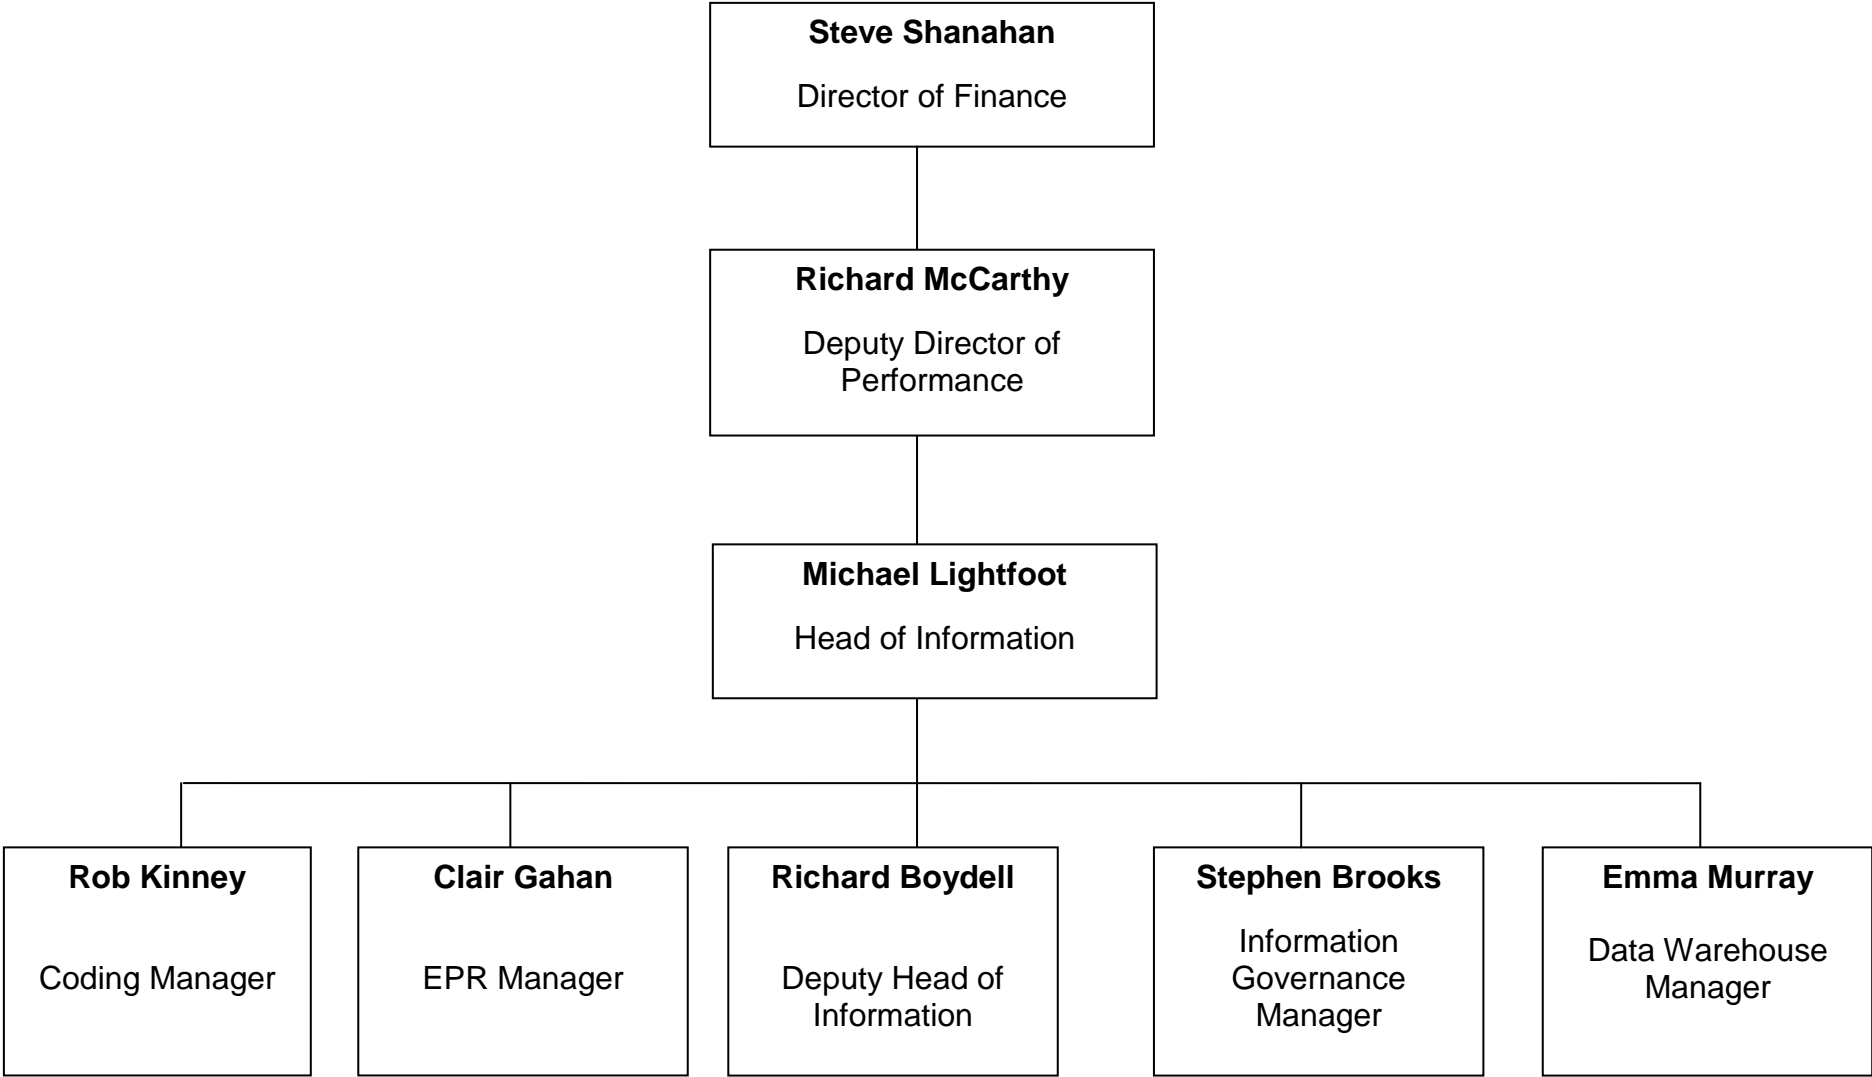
**Steve Shanahan**

Director of Finance

**Richard McCarthy**

Deputy Director of Performance

**Michael Lightfoot**

Head of Information

**Rob Kinney**

Coding Manager

**Clair Gahan**

EPR Manager

**Richard Boydell**

Deputy Head of Information

**Stephen Brooks**

Information Governance Manager

**Emma Murray**

Data Warehouse Manager